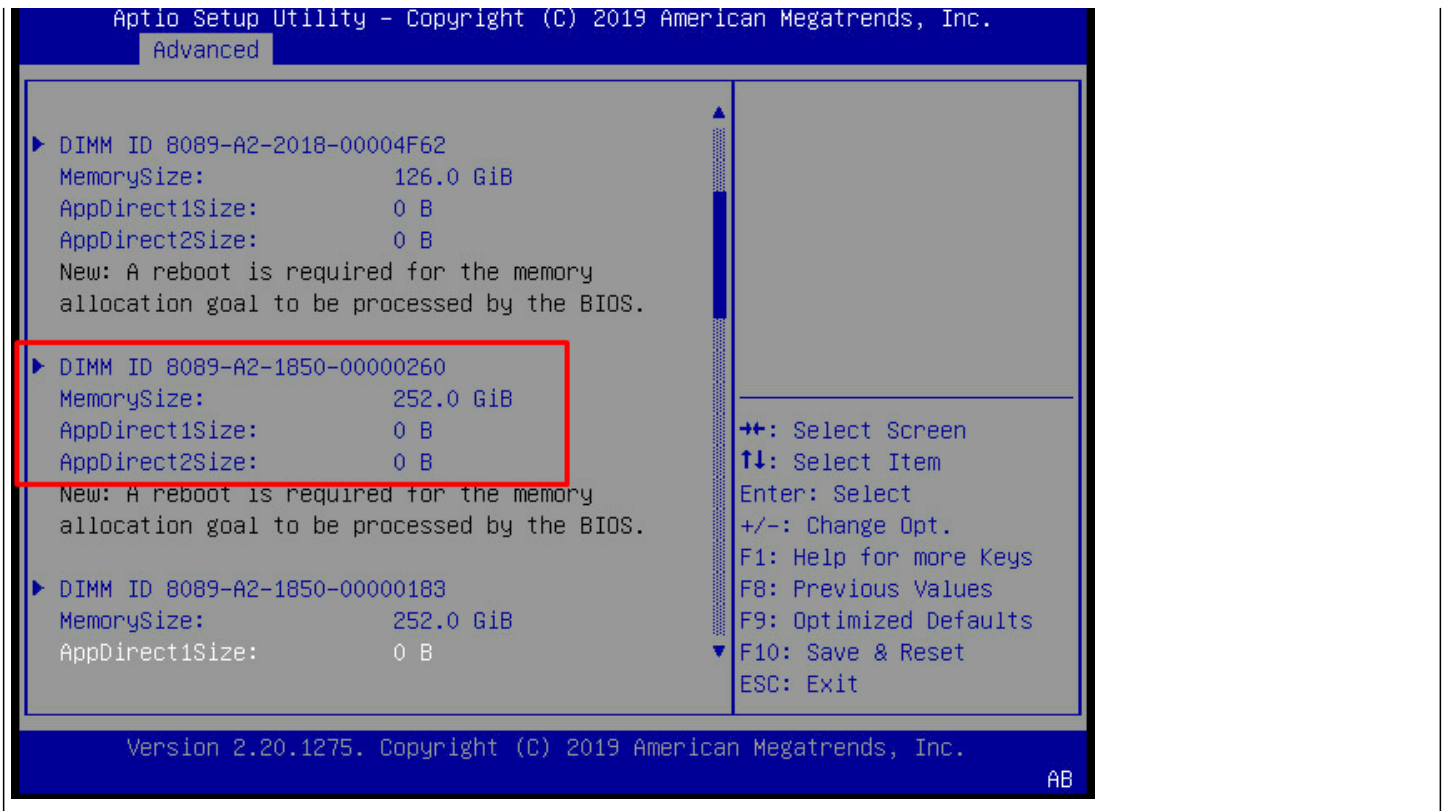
Aptio Setup Utility – Copyright (C) 2019 American Megatrends, Inc.
Advanced

▶ DIMM ID 8089-A2-2018-00004F62
MemorySize: 126.0 GiB
AppDirect1Size: 0 B
AppDirect2Size: 0 B
New: A reboot is required for the memory allocation goal to be processed by the BIOS.

▶ DIMM ID 8089-A2-1850-00000260
MemorySize: 252.0 GiB
AppDirect1Size: 0 B
AppDirect2Size: 0 B
New: A reboot is required for the memory allocation goal to be processed by the BIOS.

▶ DIMM ID 8089-A2-1850-00000183
MemorySize: 252.0 GiB
AppDirect1Size: 0 B

→←: Select Screen
↑↓: Select Item
Enter: Select
+/-: Change Opt.
F1: Help for more Keys
F8: Previous Values
F9: Optimized Defaults
F10: Save & Reset
ESC: Exit

Version 2.20.1275. Copyright (C) 2019 American Megatrends, Inc.
AB